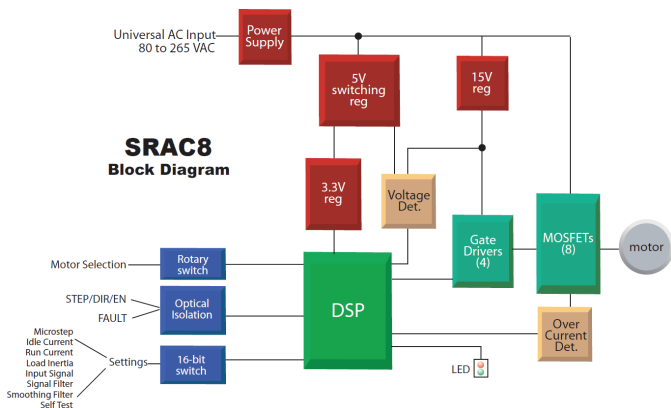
Universal AC Input
80 to 265 VAC

Power Supply

5V switching reg

15V reg

SRAC8
Block Diagram

3.3V reg

Voltage Det.

Gate Drivers (4)

MOSFETs (8)

motor

Motor Selection

Rotary switch

STEP/DIR/EN

FAULT

Optical Isolation

DSP

Over Current Det.

Microstep
Idle Current
Run Current
Load Inertia
Input Signal
Signal Filter
Smoothing Filter
Self Test

Settings

16-bit switch

LED